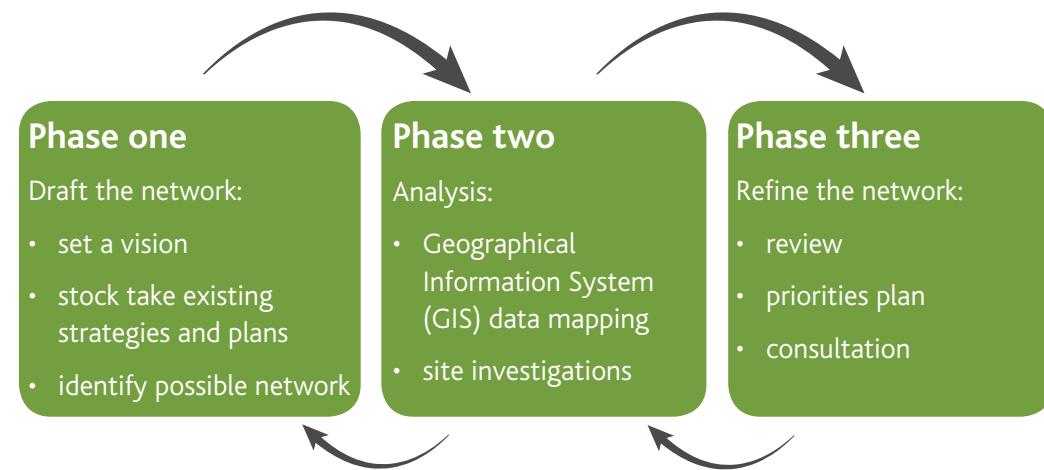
Phase one

Draft the network:

- set a vision
- stock take existing strategies and plans
- identify possible network

Phase two

Analysis:

- Geographical Information System (GIS) data mapping
- site investigations

Phase three

Refine the network:

- review
- priorities plan
- consultation